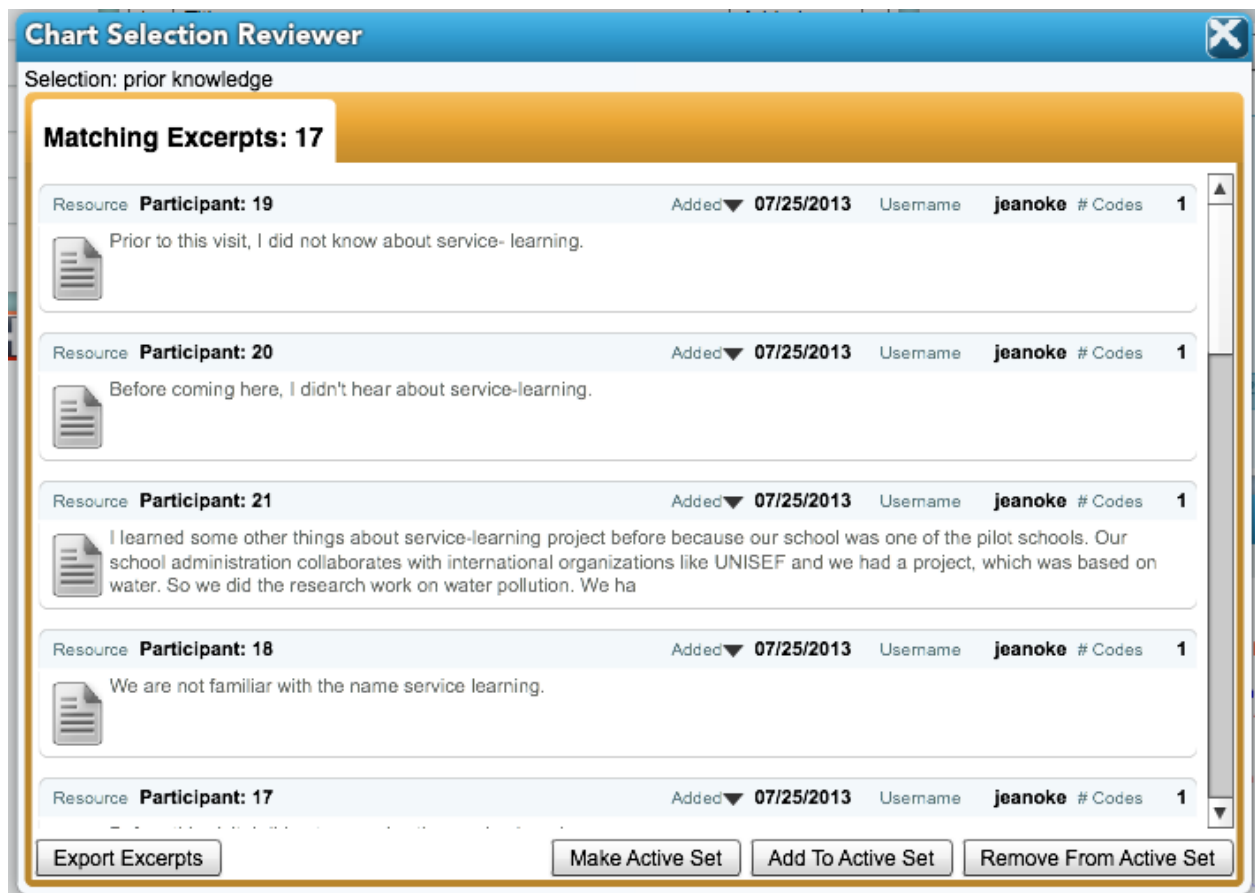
Chart Selection Reviewer

Selection: prior knowledge

Matching Excerpts: 17

Resource **Participant: 19** Added 07/25/2013 Username jeanoke # Codes 1

Prior to this visit, I did not know about service- learning.

Resource **Participant: 20** Added 07/25/2013 Username jeanoke # Codes 1

Before coming here, I didn't hear about service-learning.

Resource **Participant: 21** Added 07/25/2013 Username jeanoke # Codes 1

I learned some other things about service-learning project before because our school was one of the pilot schools. Our school administration collaborates with international organizations like UNISEF and we had a project, which was based on water. So we did the research work on water pollution. We ha

Resource **Participant: 18** Added 07/25/2013 Username jeanoke # Codes 1

We are not familiar with the name service learning.

Resource **Participant: 17** Added 07/25/2013 Username jeanoke # Codes 1

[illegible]

Export Excerpts Make Active Set Add To Active Set Remove From Active Set